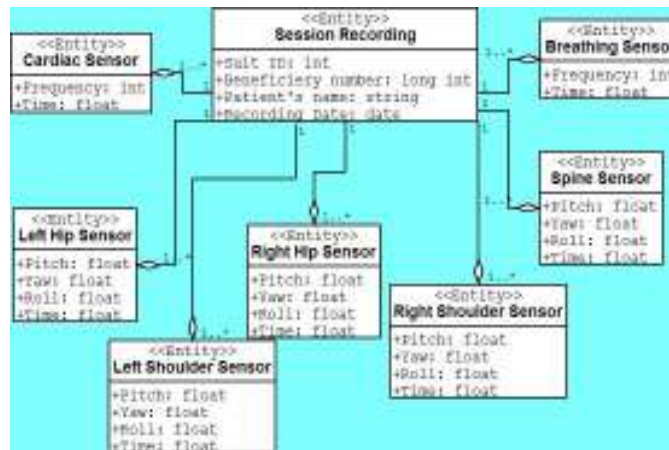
<<Entity>>
Session Recording

+Suit ID: int
+Beneficiery number: long int
+Patient's name: string
+Recording date: date

<<Entity>>
Cardiac Sensor

+Frequency: int
+Time: float

<<Entity>>
Breathing Sensor

+Frequency: int
+Time: float

<<Entity>>
Spine Sensor

+Pitch: float
+Yaw: float
+Roll: float
+Time: float

<<Entity>>
Left Hip Sensor

+Pitch: float
+Yaw: float
+Roll: float
+Time: float

<<Entity>>
Right Hip Sensor

+Pitch: float
+Yaw: float
+Roll: float
+Time: float

<<Entity>>
Right Shoulder Sensor

+Pitch: float
+Yaw: float
+Roll: float
+Time: float

<<Entity>>
Left Shoulder Sensor

+Pitch: float
+Yaw: float
+Roll: float
+Time: float

1 1..* 1 1..* 1 1..* 1 1..* 1 1..* 1 1..* 1 1..*